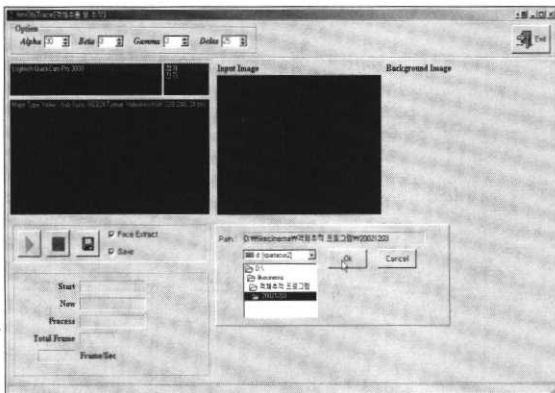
Option

Alpha 30 Beta 0 Gamma 0 Delta 25

Exit

Logitech QuickCam Pro 3000

Input Image

Background Image

Face Extract

Save

Path D:\₩lecinema₩객체추적 프로그램₩2002120

d: [lpanacea2]

D:\

lecinema

객체추적 프로그램

2002120

Ok

Cancel

Start

Now

Process

Total Frame

Frame/Sec